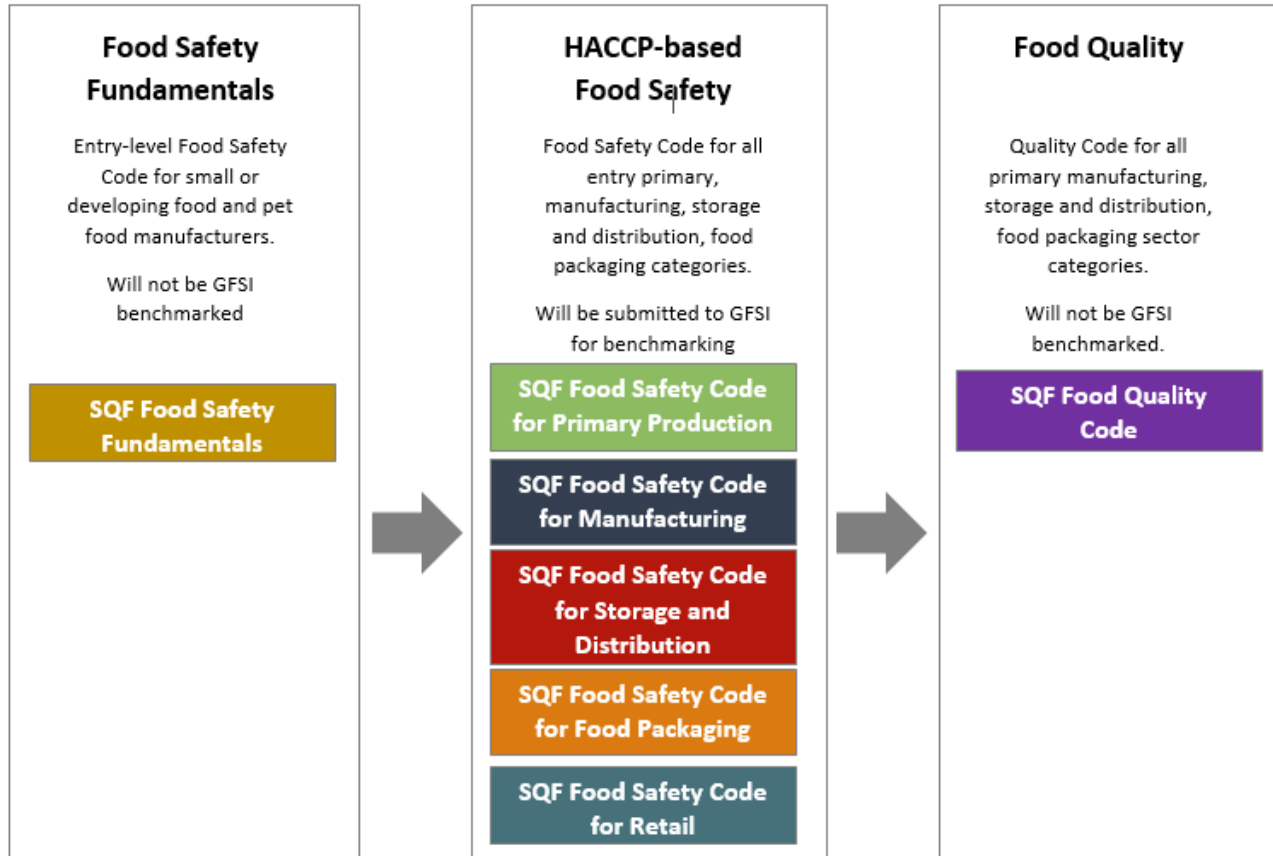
Food Safety Fundamentals

Entry-level Food Safety Code for small or developing food and pet food manufacturers.

Will not be GFSI benchmarked

SQF Food Safety Fundamentals

HACCP-based Food Safety

Food Safety Code for all entry primary, manufacturing, storage and distribution, food packaging categories.

Will be submitted to GFSI for benchmarking

SQF Food Safety Code for Primary Production

SQF Food Safety Code for Manufacturing

SQF Food Safety Code for Storage and Distribution

SQF Food Safety Code for Food Packaging

SQF Food Safety Code for Retail

Food Quality

Quality Code for all primary manufacturing, storage and distribution, food packaging sector categories.

Will not be GFSI benchmarked.

SQF Food Quality Code